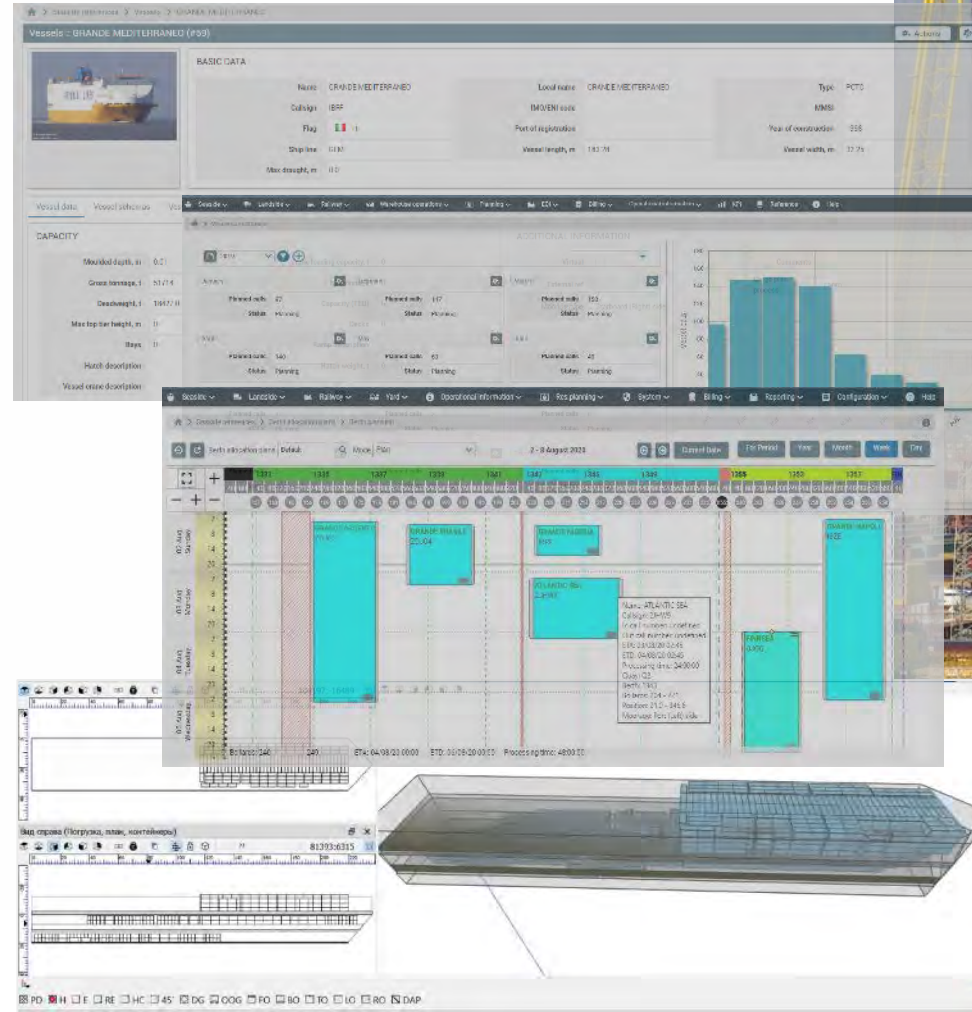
Vessels :: GRANDE MEDITERRANEO (#59)

Actions

BASIC DATA

Name GRANDE MEDITERRANEO
Local name GRANDE MEDITERRANEO
Type PCTC
Callsign IBRF
IMO/ENI code
MMSI
Flag
Port of registration
Year of construction
Ship line
Vessel length, m
Vessel width, m
Max draught, m

Vessel data Vessel schemes

CAPACITY

Moulded depth, m
Gross tonnage, t
Deadweight, t
Max top tier height, m
Bays
Hatch description
Vessel crane description

Seaside Landside Railway Warehouse operations Planning EDI Billing Reference Help

ADDITIONAL INFORMATION

Planned units Status Planning

Seaside Landside Railway Yard Operational information Res planning System Billing Reporting Configuration Help

Berth allocation plans Default Mode Plan 2 - 8 August 2023 Current Date For Period Year Month Week Day

GRANDE MEDITERRANEO
GRANDE BENELUX
ATLANTIC SEA

Name: ATLANTIC SEA
Processing time: 24:00:00
Quay: Q3

Bollards: 240 ETA: 04/08/23 00:00 ETD: 05/08/23 00:00 Processing time: 48:00:00

Вид справа (Погрузка, план, контейнеры)

81393:6315

PD H E RE HC 45' DG OOG FO BO TO LO RO DAP